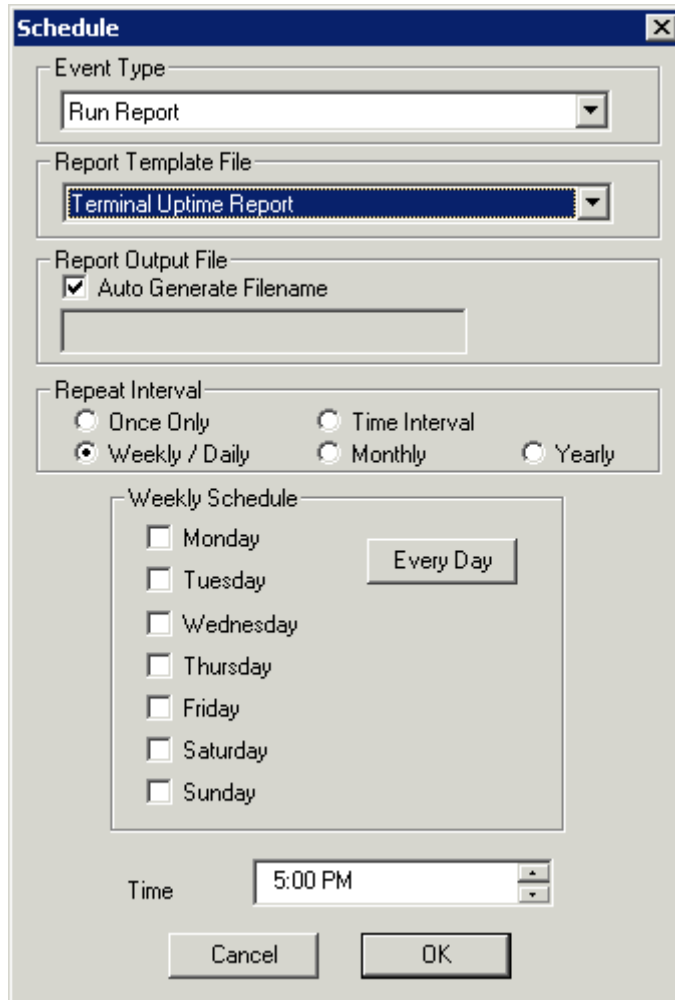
Schedule

Event Type

Run Report

Report Template File

Terminal Uptime Report

Report Output File

Auto Generate Filename

Repeat Interval

Once Only

Time Interval

Weekly / Daily

Monthly

Yearly

Weekly Schedule

Monday

Tuesday

Wednesday

Thursday

Friday

Saturday

Sunday

Every Day

Time

5:00 PM

Cancel

OK